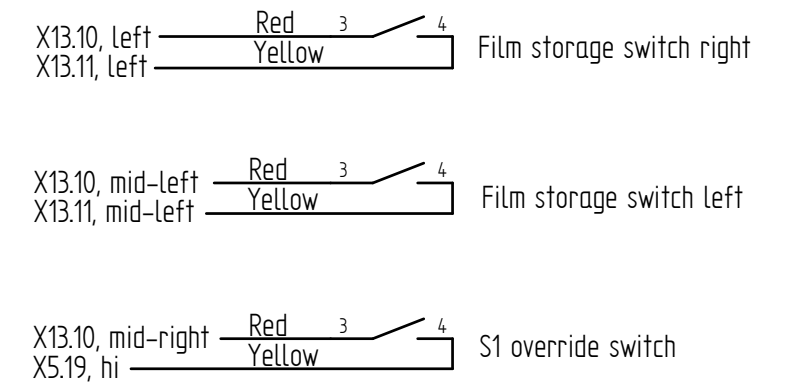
X13.10, left
X13.11, left
Red
Yellow
3
4
Film storage switch right

X13.10, mid-left
X13.11, mid-left
Red
Yellow
3
4
Film storage switch left

X13.10, mid-right
X5.19, hi
Red
Yellow
3
4
S1 override switch